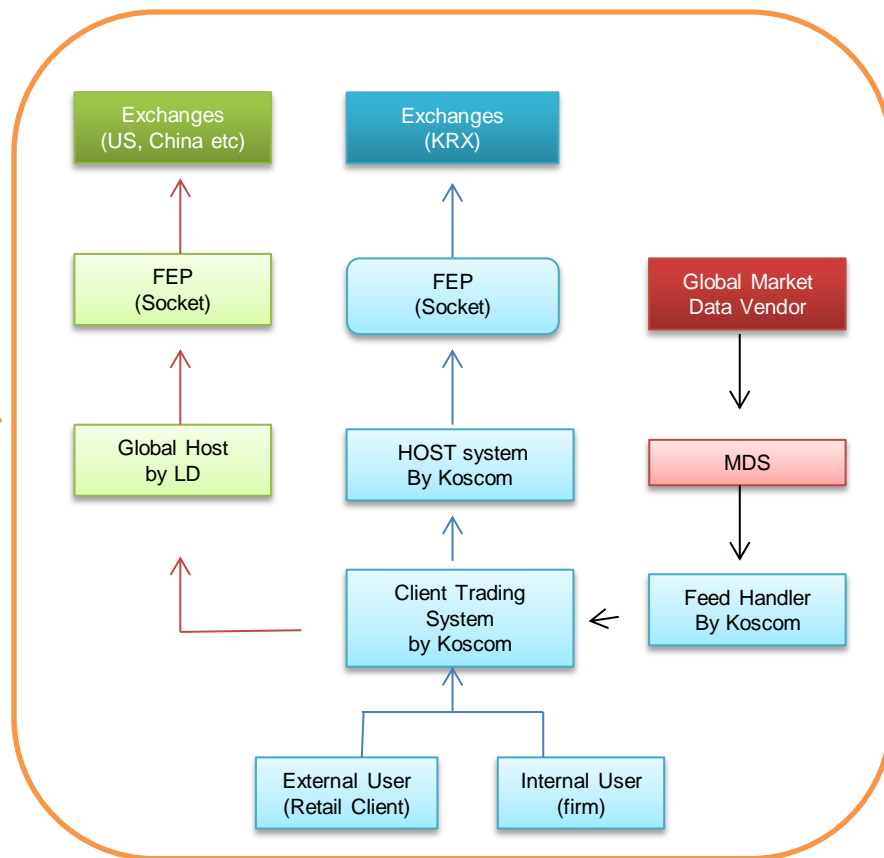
Exchanges
(US, China etc)

Exchanges
(KRX)

FEP
(Socket)

FEP
(Socket)

Global Market
Data Vendor

Global Host
by LD

HOST system
By Koscom

MDS

Client Trading
System
by Koscom

Feed Handler
By Koscom

External User
(Retail Client)

Internal User
(firm)